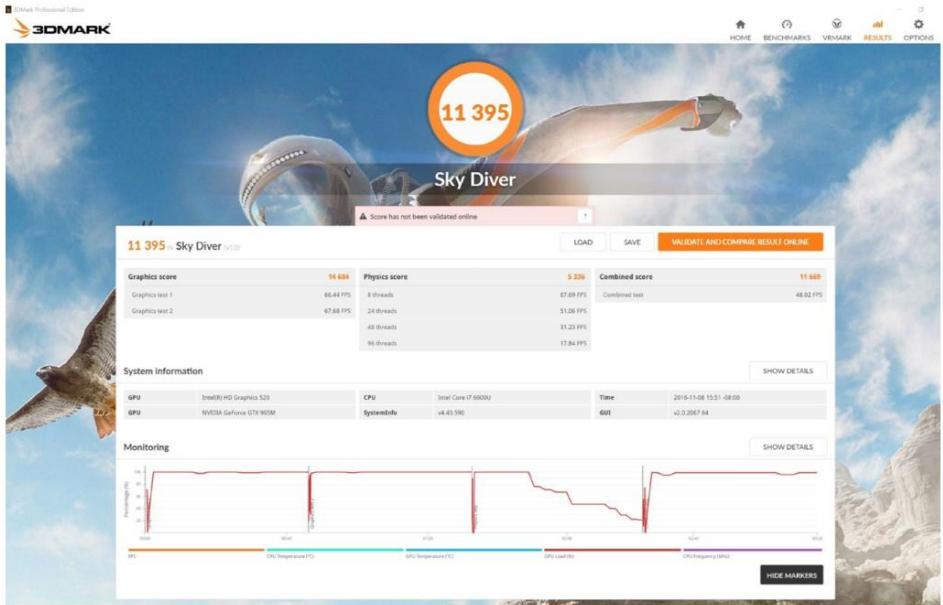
3DMark Professional Edition

3DMARK

HOME BENCHMARKS VRMARK RESULTS OPTIONS

11 395

Sky Diver

Score has not been validated online ?

11 395 in Sky Diver (V1.0)

LOAD SAVE VALIDATE AND COMPARE RESULT ONLINE

| Graphics score | 14 604 |
|---|---|
| Graphics test 1 | 66.44 FPS |
| Graphics test 2 | 67.68 FPS |

| Physics score | 5 336 |
|---|---|
| 8 threads | 87.69 FPS |
| 24 threads | 51.06 FPS |
| 48 threads | 31.23 FPS |
| 96 threads | 17.84 FPS |

| Combined score | 11 669 |
|---|---|
| Combined test | 48.02 FPS |

System information

SHOW DETAILS

| GPU | Intel(R) HD Graphics 520 | CPU | Intel Core i7 6600U | Time | 2016-11-08 15:51 -08:00 |
|---|---|---|---|---|---|
| GPU | NVIDIA GeForce GTX 965M | SystemInfo | v4.43.590 | GUI | v2.0.2067 64 |

Monitoring

SHOW DETAILS

Percentage (%)

FPS CPU Temperature (°C) GPU Temperature (°C) GPU Load (%) CPU Frequency (MHz)

HIDE MARKERS